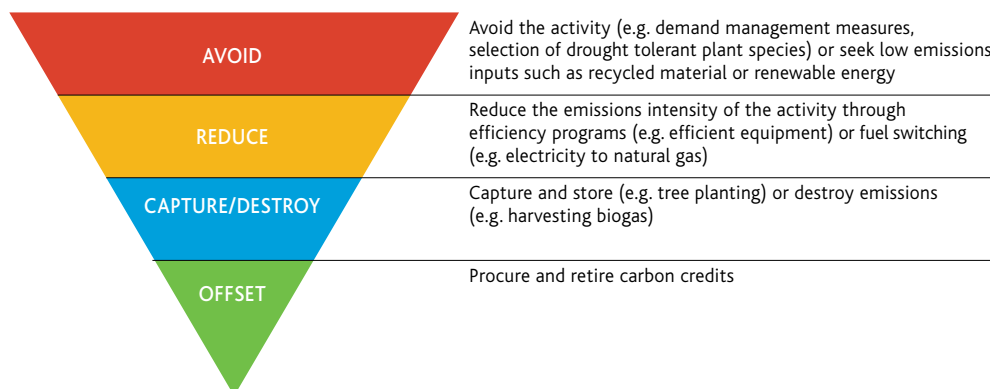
AVOID

Avoid the activity (e.g. demand management measures, selection of drought tolerant plant species) or seek low emissions inputs such as recycled material or renewable energy

REDUCE

Reduce the emissions intensity of the activity through efficiency programs (e.g. efficient equipment) or fuel switching (e.g. electricity to natural gas)

CAPTURE/DESTROY

Capture and store (e.g. tree planting) or destroy emissions (e.g. harvesting biogas)

OFFSET

Procure and retire carbon credits